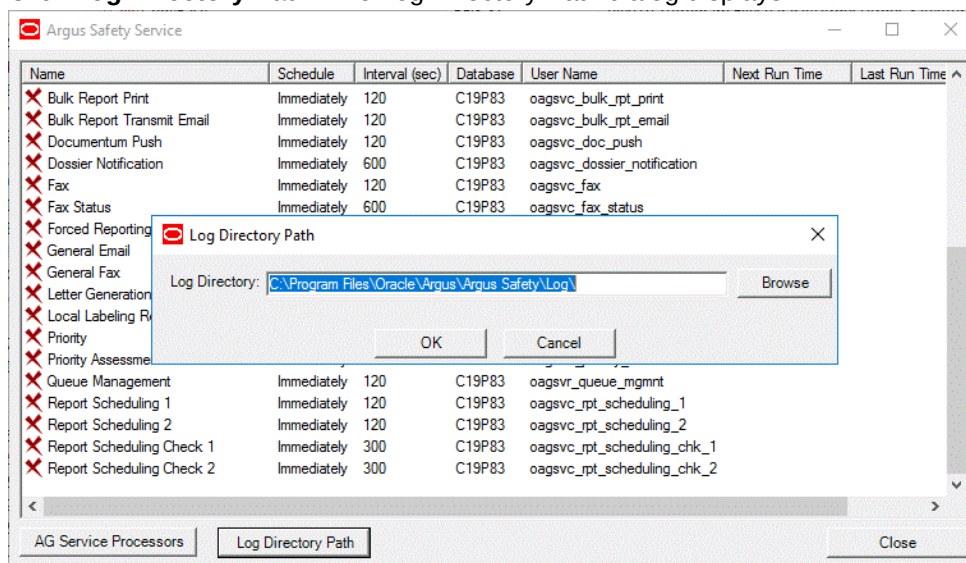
Argus Safety Service

| Name | Schedule | Interval (sec) | Database | User Name | Next Run Time | Last Run Time |
|---|---|---|---|---|---|---|
| Bulk Report Print | Immediately | 120 | C19P83 | oagsvc_bulk_rpt_print | | |
| Bulk Report Transmit Email | Immediately | 120 | C19P83 | oagsvc_bulk_rpt_email | | |
| Documentum Push | Immediately | 120 | C19P83 | oagsvc_doc_push | | |
| Dossier Notification | Immediately | 600 | C19P83 | oagsvc_dossier_notification | | |
| Fax | Immediately | 120 | C19P83 | oagsvc_fax | | |
| Fax Status | Immediately | 600 | C19P83 | oagsvc_fax_status | | |
| Forced Reporting | | | | | | |
| General Email | | | | | | |
| General Fax | | | | | | |
| Letter Generation | | | | | | |
| Local Labeling R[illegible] | | | | | | |
| Priority | | | | | | |
| Priority Assessme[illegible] | | | | | | |
| Queue Management | Immediately | 120 | C19P83 | oagsvr_queue_mgmnt | | |
| Report Scheduling 1 | Immediately | 120 | C19P83 | oagsvc_rpt_scheduling_1 | | |
| Report Scheduling 2 | Immediately | 120 | C19P83 | oagsvc_rpt_scheduling_2 | | |
| Report Scheduling Check 1 | Immediately | 300 | C19P83 | oagsvc_rpt_scheduling_chk_1 | | |
| Report Scheduling Check 2 | Immediately | 300 | C19P83 | oagsvc_rpt_scheduling_chk_2 | | |

Log Directory Path

Log Directory: C:\Program Files\Oracle\Argus\Argus Safety\Log\

Browse

OK

Cancel

AG Service Processors

Log Directory Path

Close